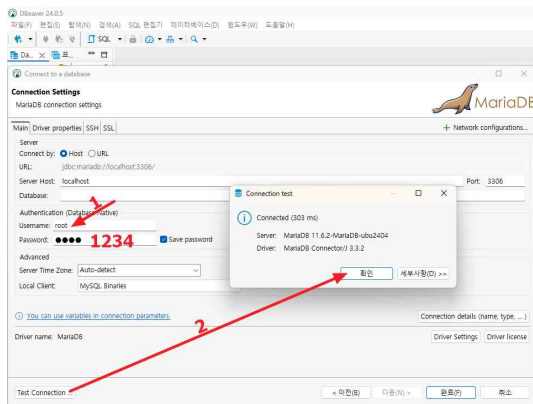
DBeaver 24.0.5
파일(F) 편집(E) 탐색(N) 검색(A) SQL 편집기 데이터베이스(D) 윈도우(W) 도움말(H)
SQL
Da... 프...

Connect to a database

Connection Settings
MariaDB connection settings
MariaDB

Main Driver properties SSH SSL
+ Network configurations...

Server
Connect by: Host URL
URL: jdbc:mariadb://localhost:3306/
Server Host: localhost
Port: 3306
Database:

Authentication (Database Native)
1
Username: root
Password: ●●●● 1234
Save password

Advanced
Server Time Zone: Auto-detect
Local Client: MySQL Binaries

You can use variables in connection parameters.
Connection details (name, type, ...)

Driver name: MariaDB
Driver Settings Driver license

2

Connection test
Connected (303 ms)
Server: MariaDB 11.6.2-MariaDB-ubu2404
Driver: MariaDB Connector/J 3.3.2
확인 세부사항(D) >>

Test Connection
< 이전(B) 다음(N) > 완료(F) 취소